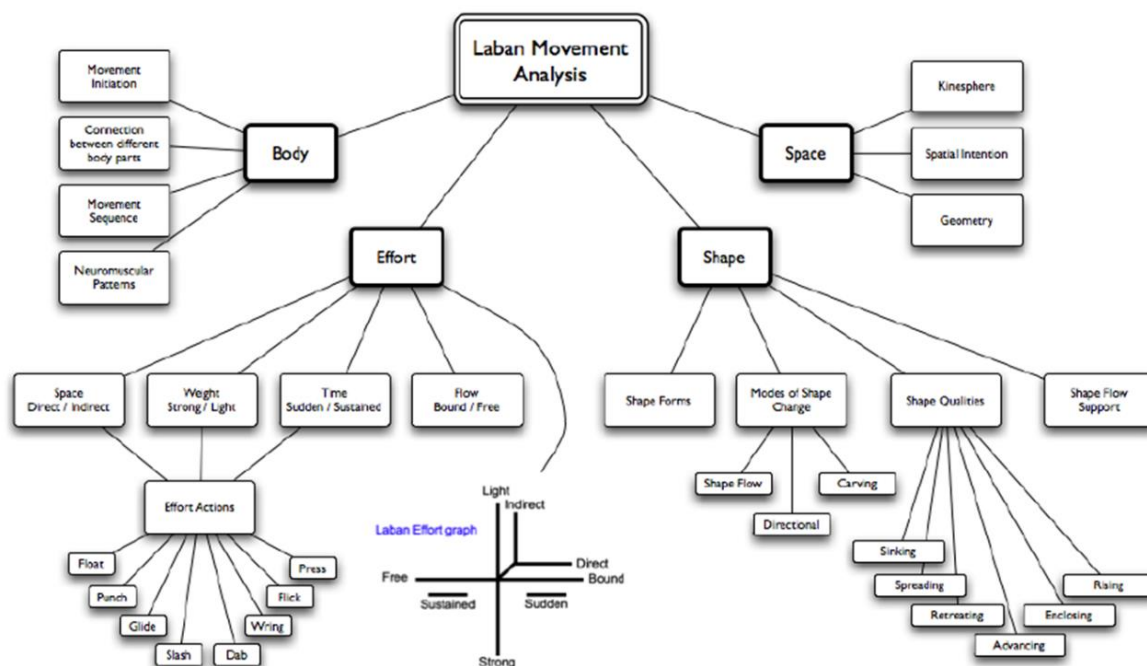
Laban Movement Analysis

Movement Initiation

Connection between different body parts

Movement Sequence

Neuromuscular Patterns

Body

Space

Kinesphere

Spatial Intention

Geometry

Effort

Shape

Space Direct / Indirect

Weight Strong / Light

Time Sudden / Sustained

Flow Bound / Free

Effort Actions

Float

Punch

Glide

Slash

Dab

Wring

Flick

Press

Laban Effort graph

Light

Indirect

Direct

Free

Bound

Sustained

Sudden

Strong

Shape Forms

Modes of Shape Change

Shape Qualities

Shape Flow Support

Shape Flow

Carving

Directional

Sinking

Spreading

Retreating

Advancing

Enclosing

Rising